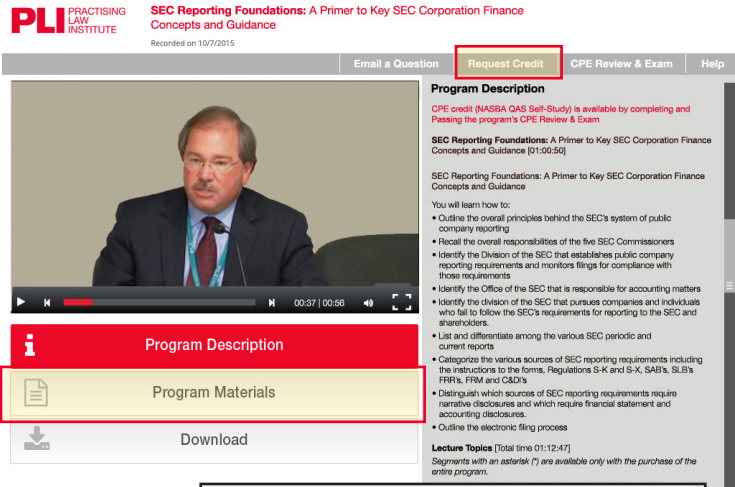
PLI PRACTISING LAW INSTITUTE

SEC Reporting Foundations: A Primer to Key SEC Corporation Finance Concepts and Guidance

Recorded on 10/7/2015

Email a Question | Request Credit | CPE Review & Exam | Help

00:37 | 00:56

Program Description

Program Materials

Download

Program Description

CPE credit (NASBA QAS Self-Study) is available by completing and Passing the program's CPE Review & Exam

SEC Reporting Foundations: A Primer to Key SEC Corporation Finance Concepts and Guidance [01:00:50]

SEC Reporting Foundations: A Primer to Key SEC Corporation Finance Concepts and Guidance

You will learn how to:

• Outline the overall principles behind the SEC's system of public company reporting
• Recall the overall responsibilities of the five SEC Commissioners
• Identify the Division of the SEC that establishes public company reporting requirements and monitors filings for compliance with those requirements
• Identify the Office of the SEC that is responsible for accounting matters
• Identify the division of the SEC that pursues companies and individuals who fail to follow the SEC's requirements for reporting to the SEC and shareholders.
• List and differentiate among the various SEC periodic and current reports
• Categorize the various sources of SEC reporting requirements including the instructions to the forms, Regulations S-K and S-X, SAB's, SLB's FRR's, FRM and C&DI's
• Distinguish which sources of SEC reporting require narrative disclosures and which require financial statement and accounting disclosures.
• Outline the electronic filing process

Lecture Topics [Total time 01:12:47]

Segments with an asterisk (*) are available only with the purchase of the entire program.